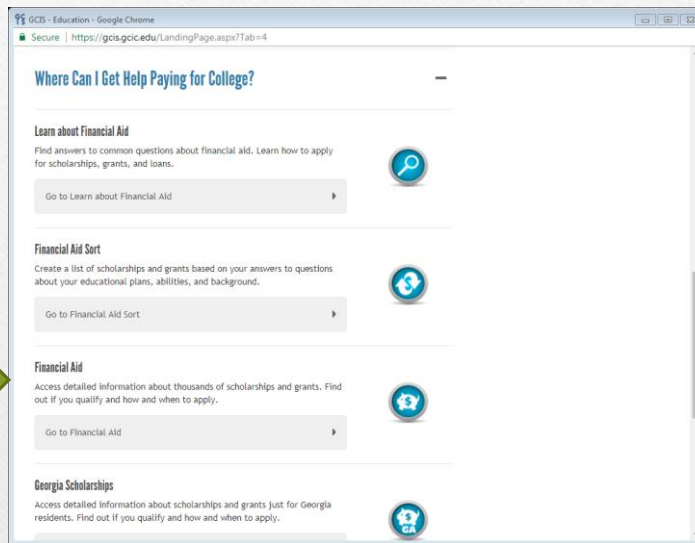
GCIS - Education - Google Chrome
Secure | https://gcis.gcic.edu/LandingPage.aspx?Tab=4

Where Can I Get Help Paying for College?

Learn about Financial Aid
Find answers to common questions about financial aid. Learn how to apply for scholarships, grants, and loans.

Go to Learn about Financial Aid

Financial Aid Sort
Create a list of scholarships and grants based on your answers to questions about your educational plans, abilities, and background.

Go to Financial Aid Sort

Financial Aid
Access detailed information about thousands of scholarships and grants. Find out if you qualify and how and when to apply.

Go to Financial Aid

Georgia Scholarships
Access detailed information about scholarships and grants just for Georgia residents. Find out if you qualify and how and when to apply.

GA